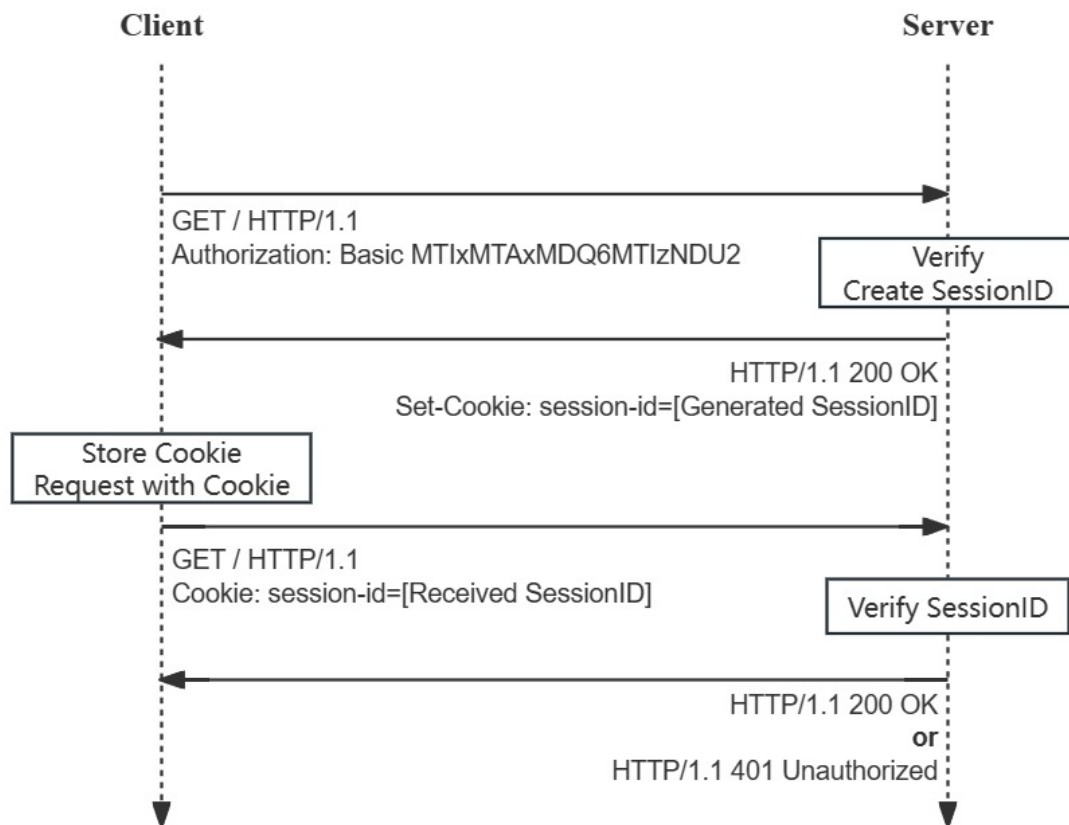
Client

Server

GET / HTTP/1.1
Authorization: Basic MTIxMTAxMDQ6MTIzNDU2

Verify
Create SessionID

HTTP/1.1 200 OK
Set-Cookie: session-id=[Generated SessionID]

Store Cookie
Request with Cookie

GET / HTTP/1.1
Cookie: session-id=[Received SessionID]

Verify SessionID

HTTP/1.1 200 OK
or
HTTP/1.1 401 Unauthorized